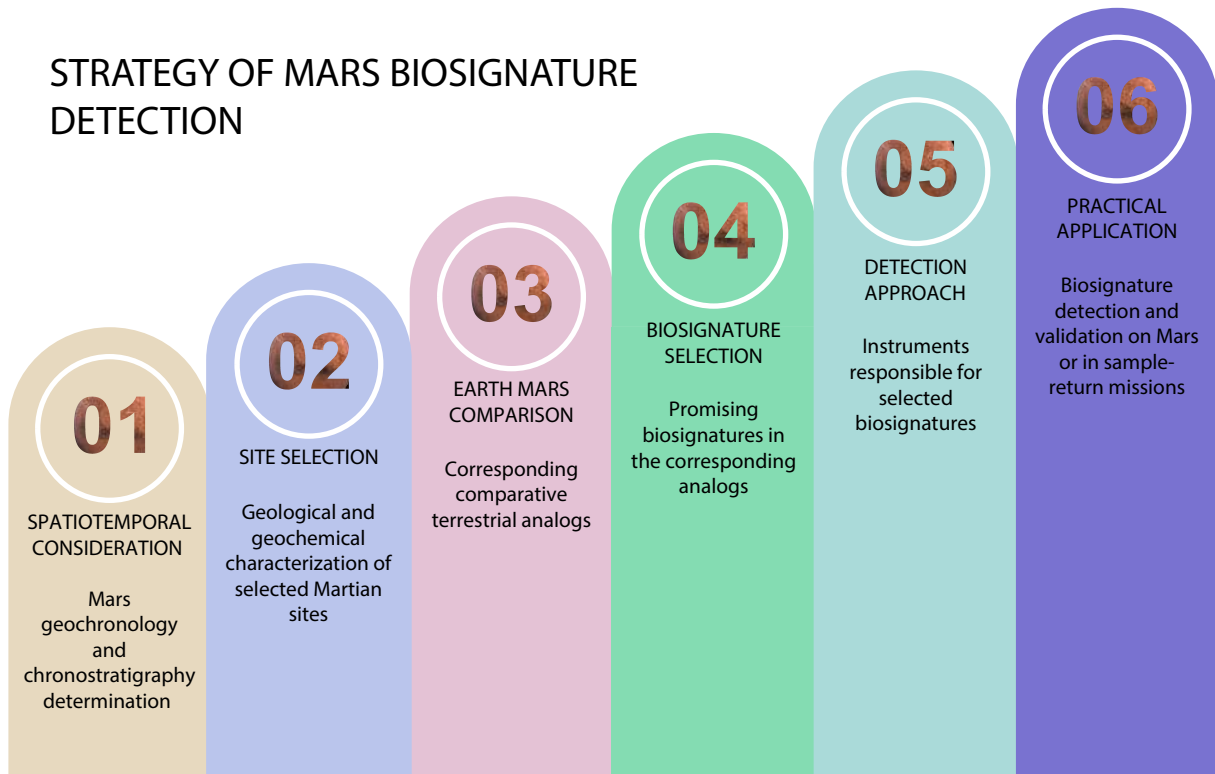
STRATEGY OF MARS BIOSIGNATURE DETECTION

01

SPATIOTEMPORAL CONSIDERATION

Mars geochronology and chronostratigraphy determination

02

SITE SELECTION

Geological and geochemical characterization of selected Martian sites

03

EARTH MARS COMPARISON

Corresponding comparative terrestrial analogs

04

BIOSIGNATURE SELECTION

Promising biosignatures in the corresponding analogs

05

DETECTION APPROACH

Instruments responsible for selected biosignatures

06

PRACTICAL APPLICATION

Biosignature detection and validation on Mars or in sample-return missions